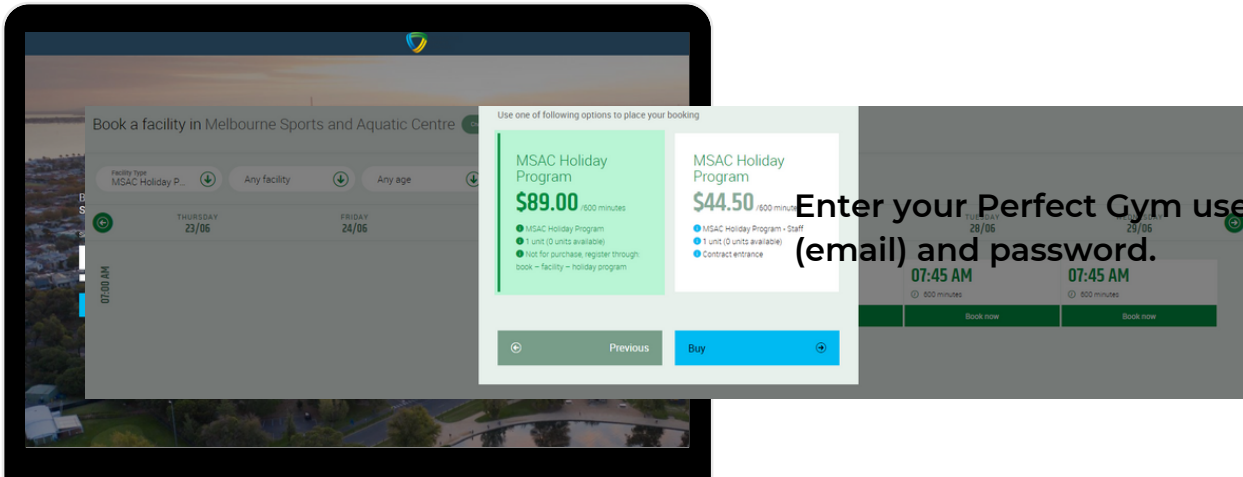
Book a facility in Melbourne Sports and Aquatic Centre

Facility Type
MSAC Holiday P...

Any facility

Any age

THURSDAY
23/06

FRIDAY
24/06

07:00 AM

Use one of following options to place your booking

MSAC Holiday Program
$89.00 /600 minutes
MSAC Holiday Program
1 unit (0 units available)
Not for purchase, register through book – facility – holiday program

MSAC Holiday Program
$44.50 /600 minutes
MSAC Holiday Program - Staff
1 unit (0 units available)
Contract entrance

Previous

Buy

TUESDAY
28/06

29/06

07:45 AM
600 minutes
Book now

07:45 AM
600 minutes
Book now

Book now

Enter your Perfect Gym use (email) and password.